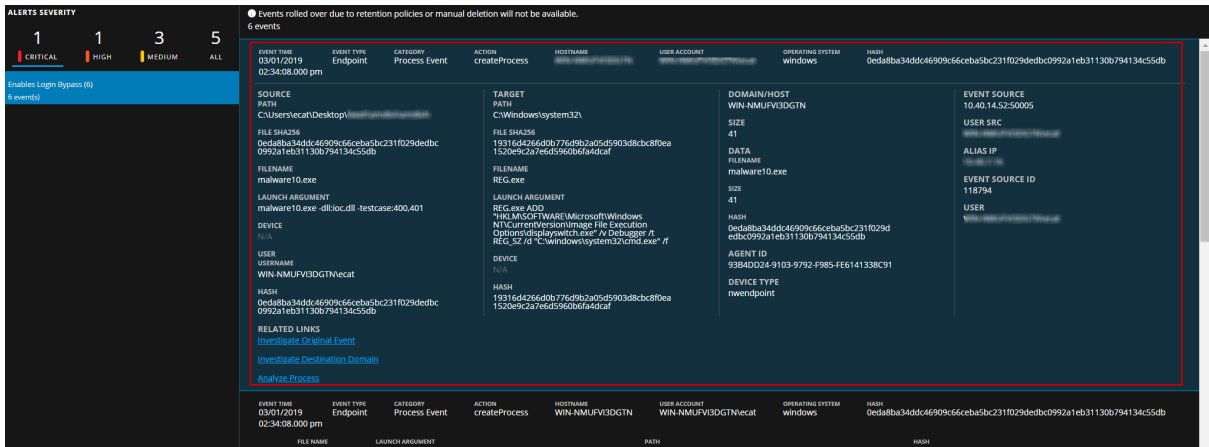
ALERTS SEVERITY

1 CRITICAL
1 HIGH
3 MEDIUM
5 ALL

Enables Login Bypass (6)
6 event(s)

Events rolled over due to retention policies or manual deletion will not be available.
6 events

| EVENT TIME | EVENT TYPE | CATEGORY | ACTION | HOSTNAME | USER ACCOUNT | OPERATING SYSTEM | HASH |
|---|---|---|---|---|---|---|---|
| 03/01/2019 02:34:08.000 pm | Endpoint | Process Event | createProcess | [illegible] | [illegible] | windows | 0eda8ba34ddc46909c66ceba5bc231f029dedbc0992a1eb31130b794134c55db |

SOURCE
PATH
C:\Users\ecat\Desktop\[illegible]

FILE SHA256
0eda8ba34ddc46909c66ceba5bc231f029dedbc0992a1eb31130b794134c55db

FILENAME
malware10.exe

LAUNCH ARGUMENT
malware10.exe -dll:ioc.dll -testcase:400,401

DEVICE
N/A

USER
USERNAME
WIN-NMUFVI3DGTN\ecat

HASH
0eda8ba34ddc46909c66ceba5bc231f029dedbc0992a1eb31130b794134c55db

RELATED LINKS
Investigate Original Event
Investigate Destination Domain
Analyze Process

TARGET
PATH
C:\Windows\system32\

FILE SHA256
19316d4266d0b776d9b2a05d5903d8cbc8f0ea1520e9c2a7e6d5960b6fa4dcaf

FILENAME
REG.exe

LAUNCH ARGUMENT
REG.exe ADD "HKLM\SOFTWARE\Microsoft\Windows NT\CurrentVersion\Image File Execution Options\displayswitch.exe" /v Debugger /t REG_SZ /d "C:\windows\system32\cmd.exe" /f

DEVICE
N/A

HASH
19316d4266d0b776d9b2a05d5903d8cbc8f0ea1520e9c2a7e6d5960b6fa4dcaf

DOMAIN/HOST
WIN-NMUFVI3DGTN

SIZE
41

DATA
FILENAME
malware10.exe

SIZE
41

HASH
0eda8ba34ddc46909c66ceba5bc231f029dedbc0992a1eb31130b794134c55db

AGENT ID
93B4DD24-9103-9792-F985-FE6141338C91

DEVICE TYPE
nwendpoint

EVENT SOURCE
10.40.14.52:50005

USER SRC
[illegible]

ALIAS IP
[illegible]

EVENT SOURCE ID
118794

USER
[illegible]

| EVENT TIME | EVENT TYPE | CATEGORY | ACTION | HOSTNAME | USER ACCOUNT | OPERATING SYSTEM | HASH |
|---|---|---|---|---|---|---|---|
| 03/01/2019 02:34:08.000 pm | Endpoint | Process Event | createProcess | WIN-NMUFVI3DGTN | WIN-NMUFVI3DGTN\ecat | windows | 0eda8ba34ddc46909c66ceba5bc231f029dedbc0992a1eb31130b794134c55db |

FILE NAME LAUNCH ARGUMENT PATH HASH